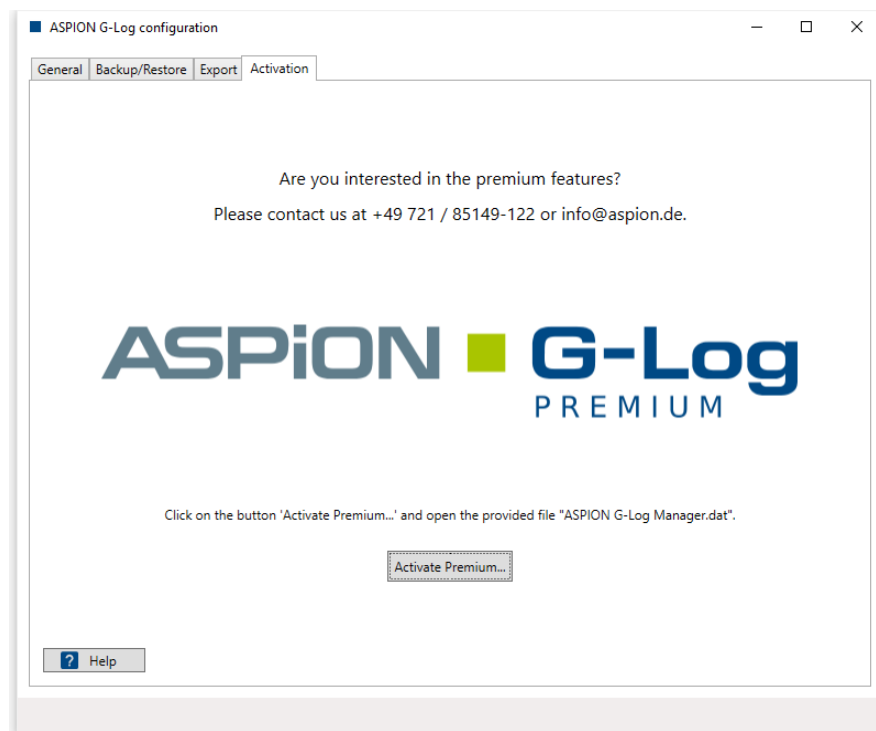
ASPION G-Log configuration

General | Backup/Restore | Export | Activation

Are you interested in the premium features?

Please contact us at +49 721 / 85149-122 or info@aspion.de.

ASPiON G-Log PREMIUM

Click on the button 'Activate Premium...' and open the provided file "ASPION G-Log Manager.dat".

Activate Premium...

? Help